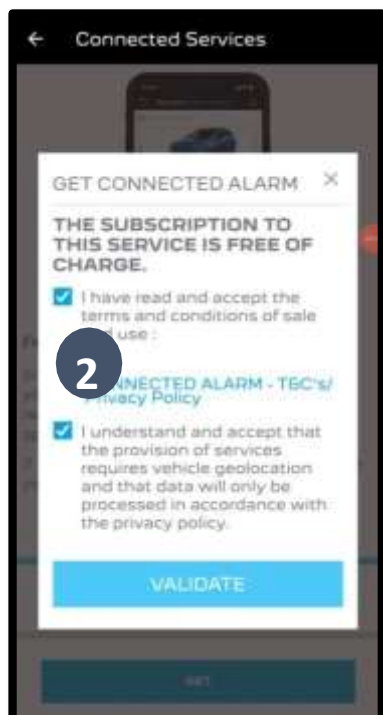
Connected Services

GET CONNECTED ALARM ×

THE SUBSCRIPTION TO THIS SERVICE IS FREE OF CHARGE.

I have read and accept the terms and conditions of sale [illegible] use :

2

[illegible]NNECTED ALARM - T&C's/ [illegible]rivacy Policy

I understand and accept that the provision of services requires vehicle geolocation and that data will only be processed in accordance with the privacy policy.

VALIDATE

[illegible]